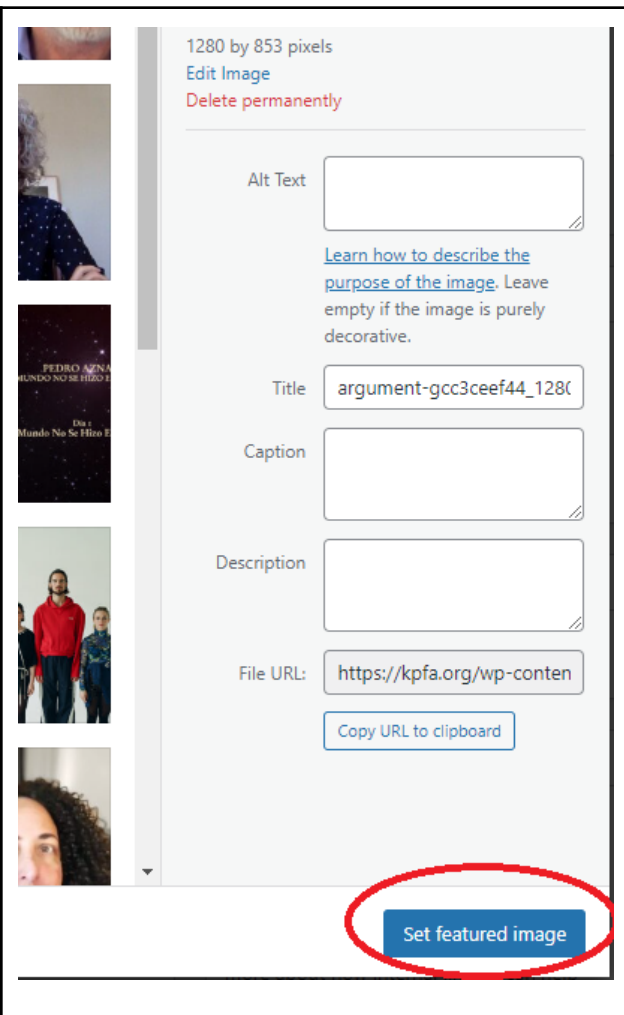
PEDRO AZNA
MUNDO NO SE HIZO E
Dia 1
Mundo No Se Hizo E

1280 by 853 pixels
Edit Image
Delete permanently

Alt Text

Learn how to describe the purpose of the image. Leave empty if the image is purely decorative.

Title argument-gcc3ceef44_128(

Caption

Description

File URL: https://kpfa.org/wp-conten

Copy URL to clipboard

Set featured image